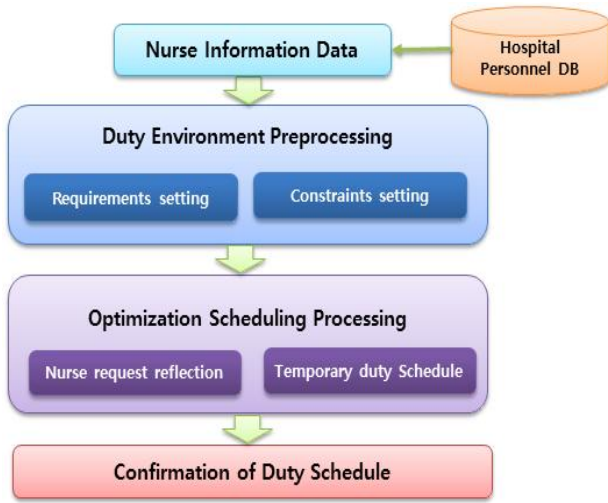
Nurse Information Data

Hospital Personnel DB

Duty Environment Preprocessing

Requirements setting

Constraints setting

Optimization Scheduling Processing

Nurse request reflection

Temporary duty Schedule

Confirmation of Duty Schedule